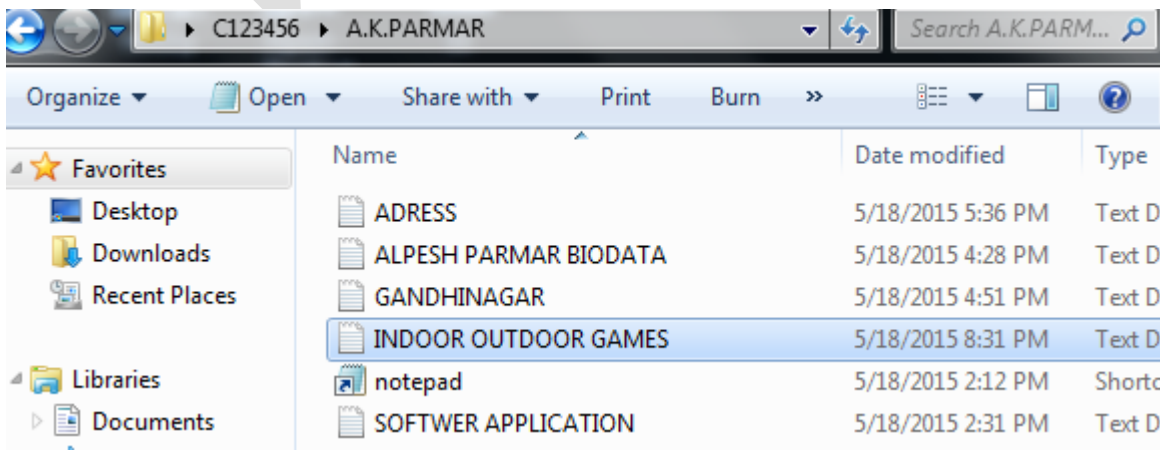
▸ C123456 ▸ A.K.PARMAR

Search A.K.PARM...

Organize ▾ Open ▾ Share with ▾ Print Burn »

Favorites
Desktop
Downloads
Recent Places

Libraries
Documents

| Name | Date modified | Type |
|---|---|---|
| ADRESS | 5/18/2015 5:36 PM | Text D |
| ALPESH PARMAR BIODATA | 5/18/2015 4:28 PM | Text D |
| GANDHINAGAR | 5/18/2015 4:51 PM | Text D |
| INDOOR OUTDOOR GAMES | 5/18/2015 8:31 PM | Text D |
| notepad | 5/18/2015 2:12 PM | Shorto |
| SOFTWER APPLICATION | 5/18/2015 2:31 PM | Text D |